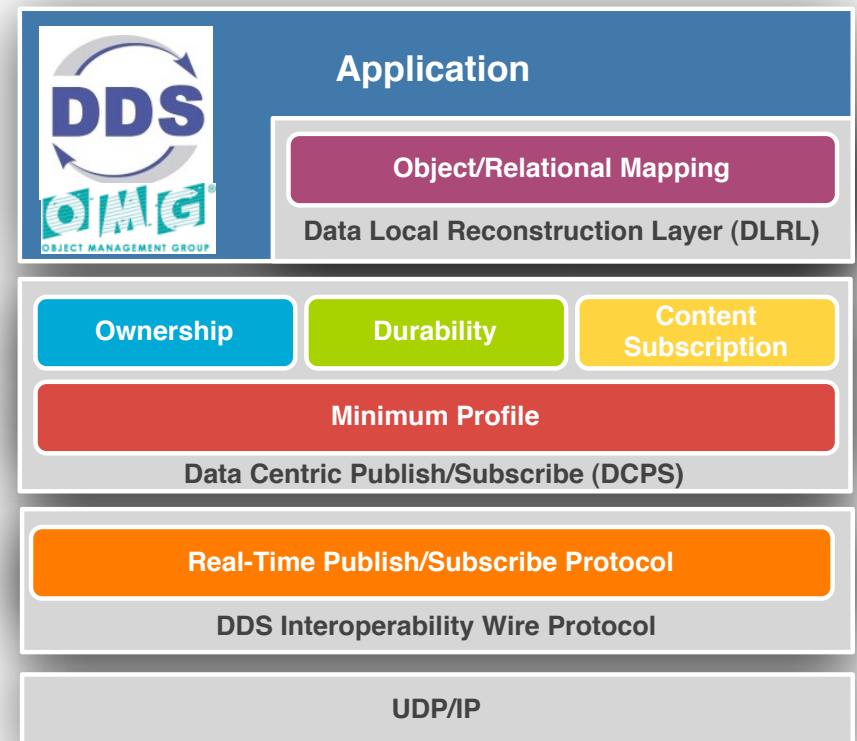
DDS

OMG®

OBJECT MANAGEMENT GROUP

Application

Object/Relational Mapping

Data Local Reconstruction Layer (DLRL)

Ownership

Durability

Content Subscription

Minimum Profile

Data Centric Publish/Subscribe (DCPS)

Real-Time Publish/Subscribe Protocol

DDS Interoperability Wire Protocol

UDP/IP